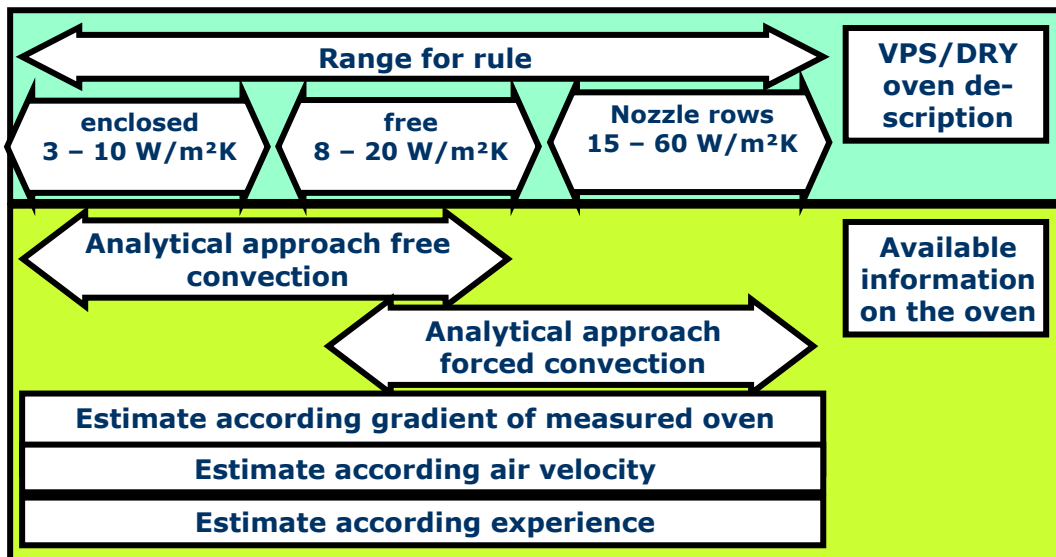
Range for rule

VPS/DRY oven description

enclosed
$3 – 10\ W/m^2K$

free
$8 – 20\ W/m^2K$

Nozzle rows
$15 – 60\ W/m^2K$

Analytical approach free convection

Available information on the oven

Analytical approach forced convection

Estimate according gradient of measured oven

Estimate according air velocity

Estimate according experience